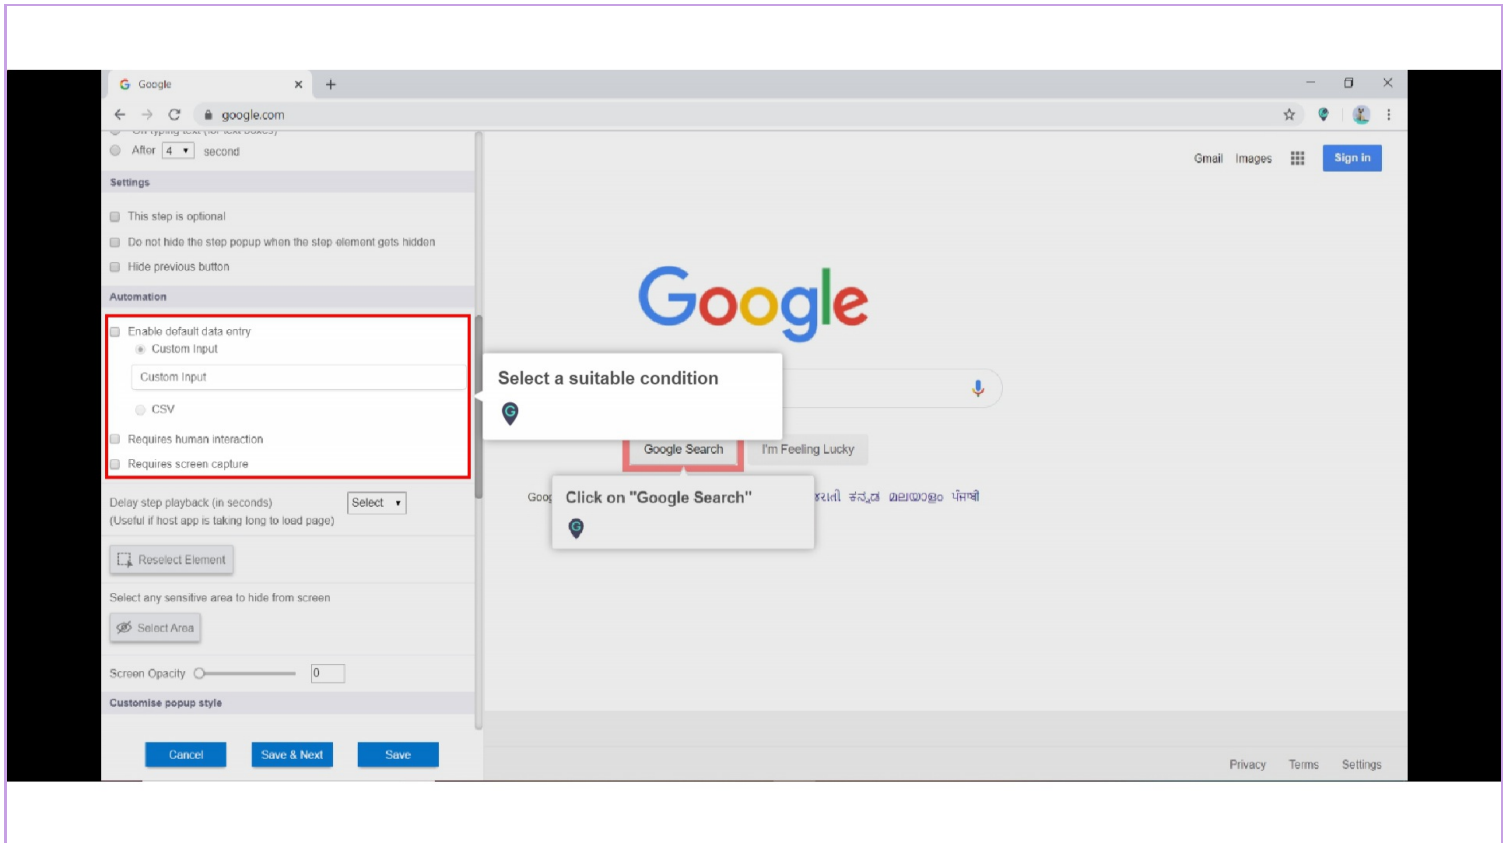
Google
google.com

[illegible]
After 4 second

Settings

This step is optional
Do not hide the step popup when the step element gets hidden
Hide previous button

Automation

Enable default data entry
Custom Input
Custom Input
CSV
Requires human interaction
Requires screen capture

Delay step playback (in seconds) Select
(Useful if host app is taking long to load page)

Reselect Element

Select any sensitive area to hide from screen

Select Area

Screen Opacity 0

Customise popup style

Cancel Save & Next Save

Gmail Images Sign in

Google

Select a suitable condition

Google Search I'm Feeling Lucky

Goo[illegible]

Click on "Google Search"

ગુજરાતી ಕನ್ನಡ മലയാളം ਪੰਜਾਬੀ

Privacy Terms Settings